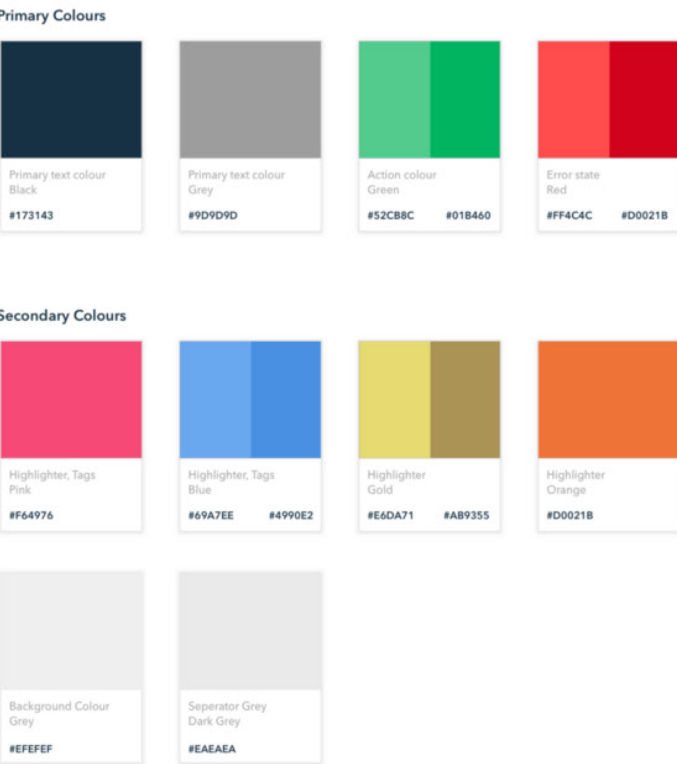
Primary Colours

Primary text colour
Black
#173143

Primary text colour
Grey
#9D9D9D

Action colour
Green
#52CB8C #01B460

Error state
Red
#FF4C4C #D0021B

Secondary Colours

Highlighter, Tags
Pink
#F64976

Highlighter, Tags
Blue
#69A7EE #4990E2

Highlighter
Gold
#E6DA71 #AB9355

Highlighter
Orange
#D0021B

Background Colour
Grey
#EFEFEF

Seperator Grey
Dark Grey
#EAEAEA